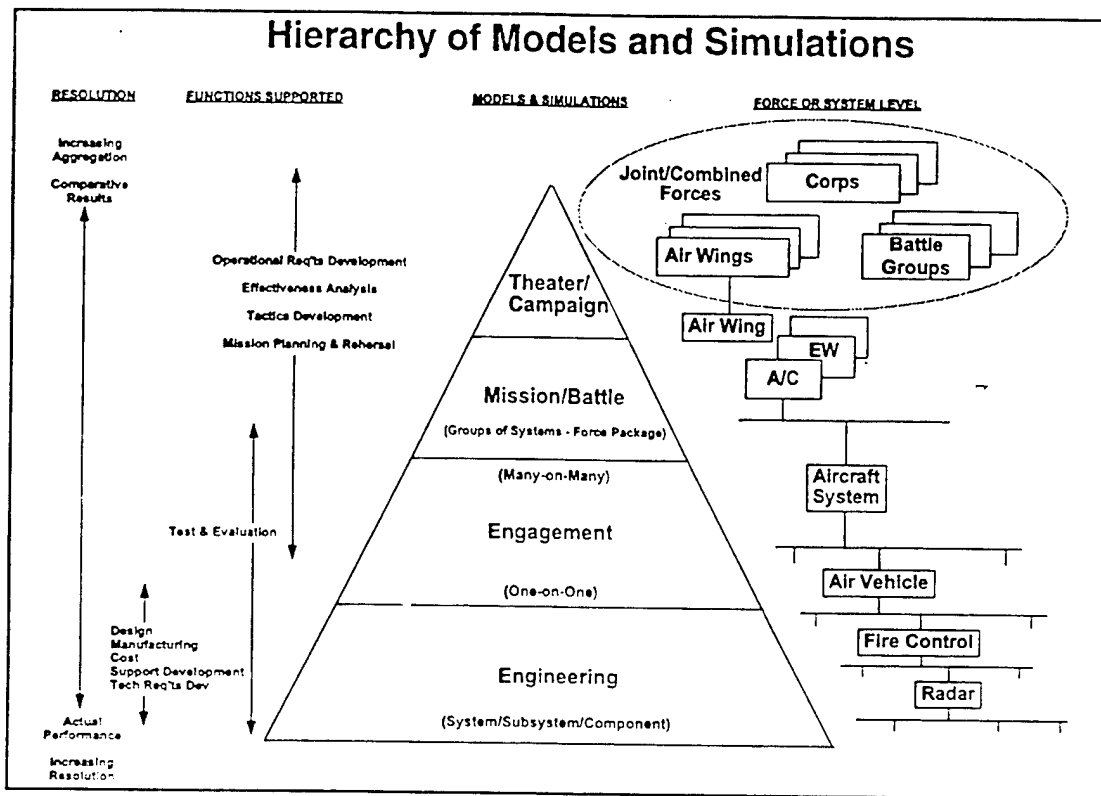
Hierarchy of Models and Simulations

RESOLUTION

FUNCTIONS SUPPORTED

MODELS & SIMULATIONS

FORCE OR SYSTEM LEVEL

Increasing Aggregation

Comparative Results

Operational Req'ts Development

Effectiveness Analysis

Tactics Development

Mission Planning & Rehersal

Test & Evaluation

Design
Manufacturing
Cost
Support Development
Tech Req'ts Dev

Actual Performance

Increasing Resolution

Theater/ Campaign

Mission/Battle

(Groups of Systems - Force Package)

(Many-on-Many)

Engagement

(One-on-One)

Engineering

(System/Subsystem/Component)

Joint/Combined Forces

Corps

Air Wings

Battle Groups

Air Wing

EW

A/C

Aircraft System

Air Vehicle

Fire Control

Radar